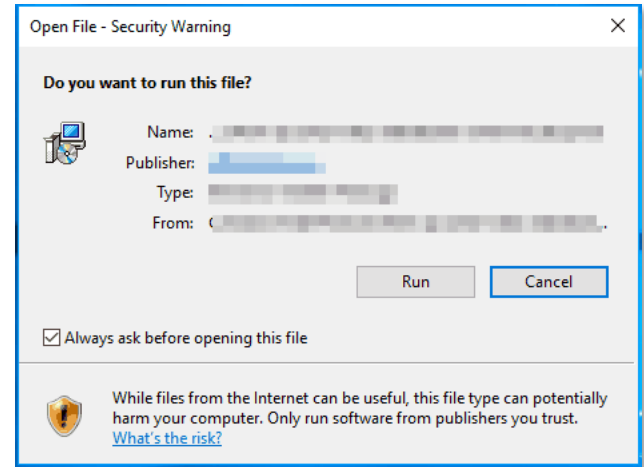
Open File - Security Warning

Do you want to run this file?

Name: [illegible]
Publisher: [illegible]
Type: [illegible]
From: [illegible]

Run
Cancel

Always ask before opening this file

While files from the Internet can be useful, this file type can potentially harm your computer. Only run software from publishers you trust. What's the risk?